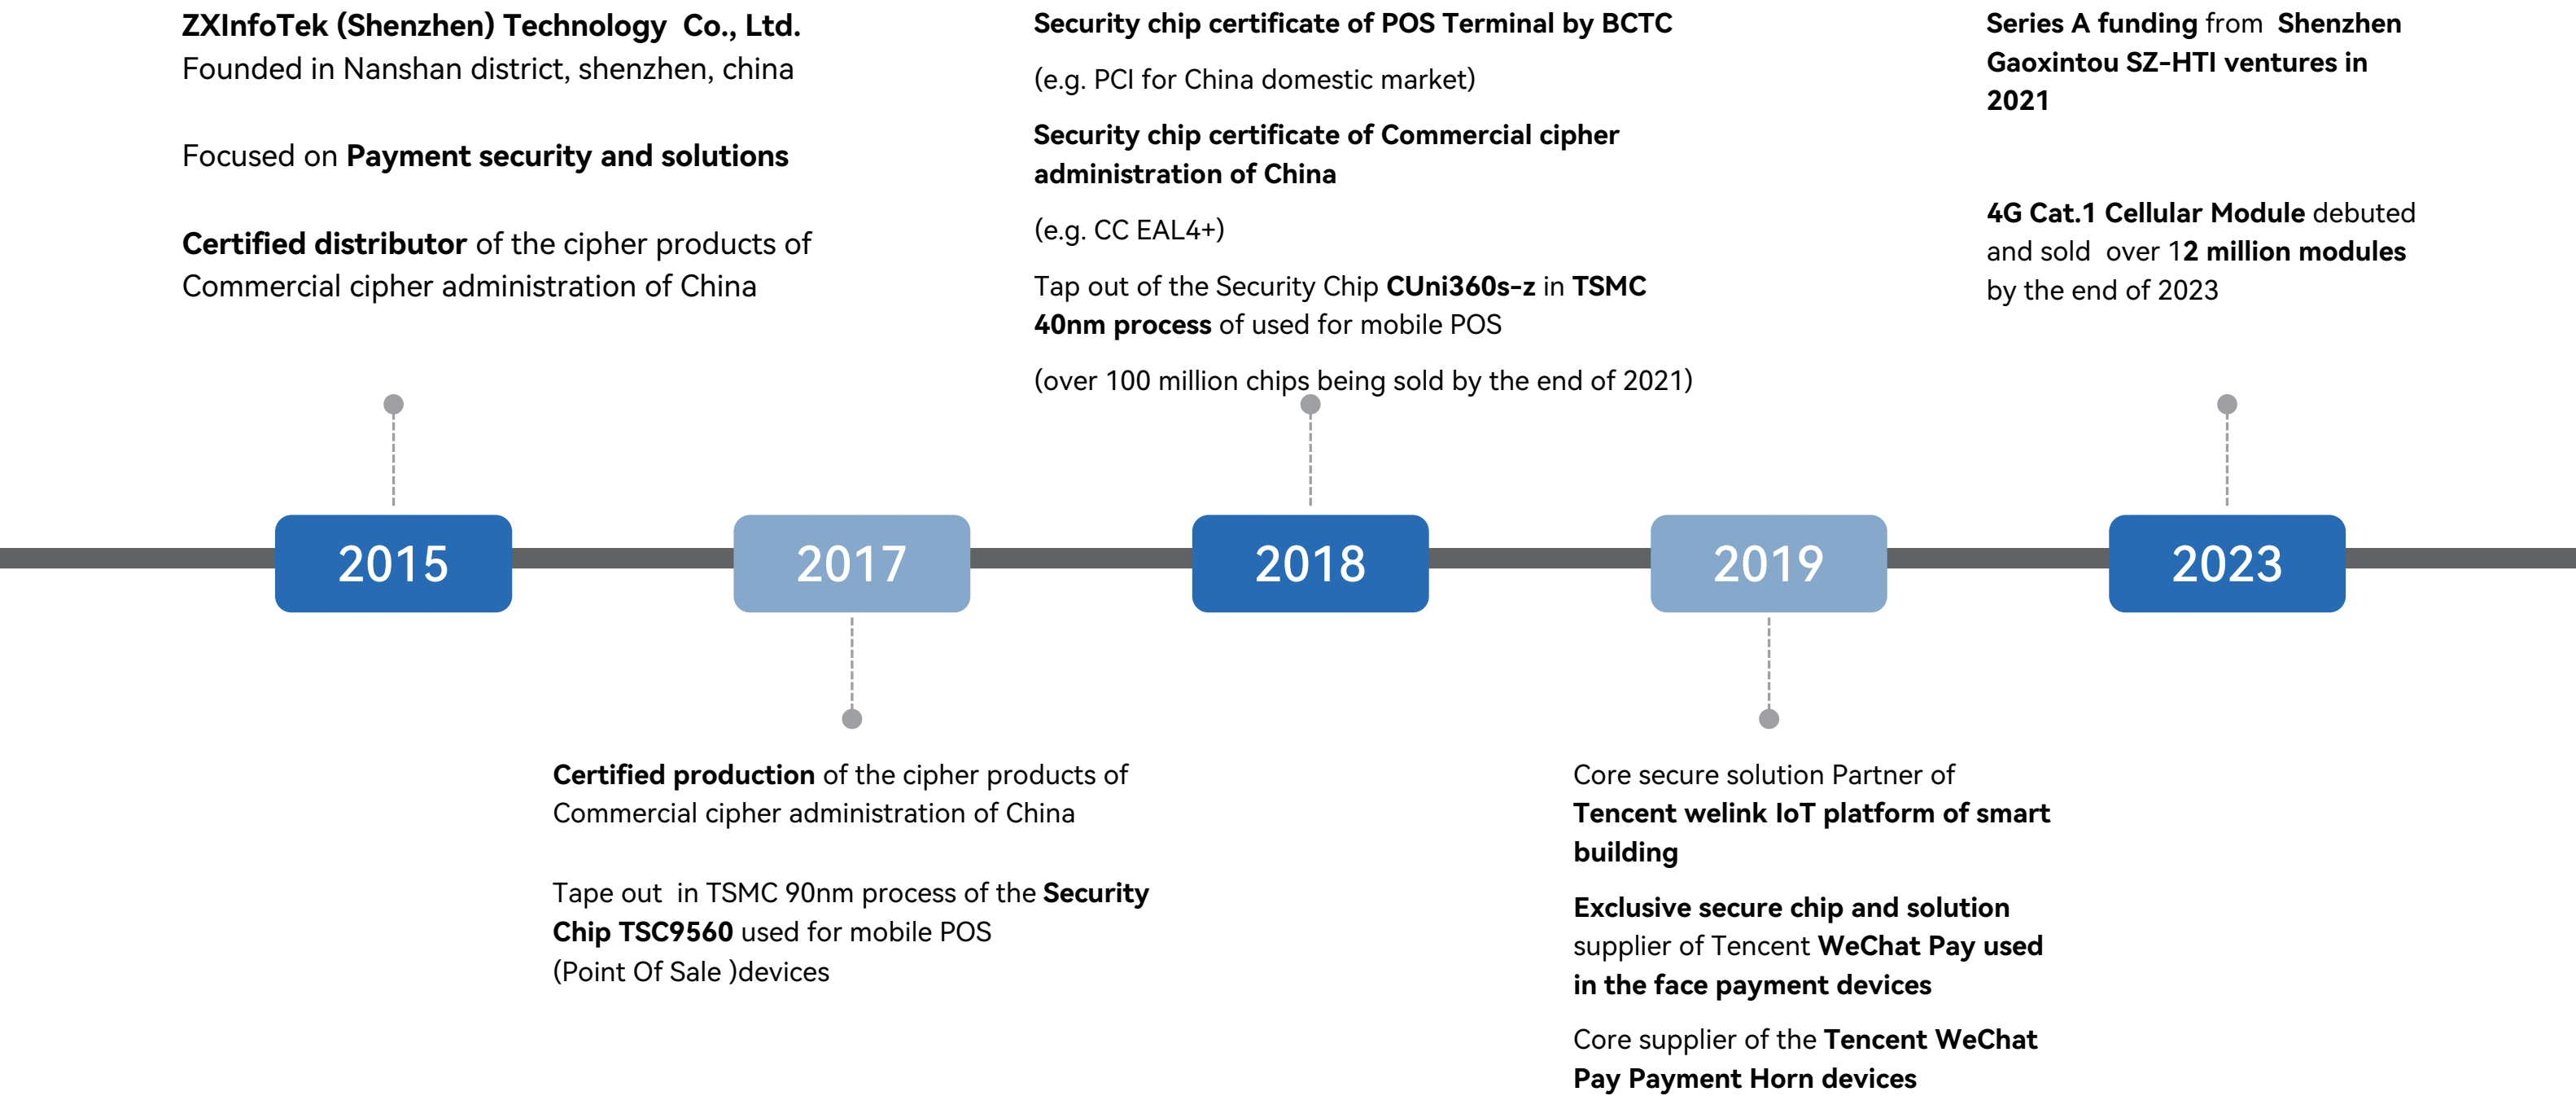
ZXInfoTek (Shenzhen) Technology Co., Ltd.
Founded in Nanshan district, shenzhen, china

Focused on Payment security and solutions

Certified distributor of the cipher products of Commercial cipher administration of China

2015

2017

Certified production of the cipher products of Commercial cipher administration of China

Tape out in TSMC 90nm process of the Security Chip TSC9560 used for mobile POS (Point Of Sale )devices

Security chip certificate of POS Terminal by BCTC

(e.g. PCI for China domestic market)

Security chip certificate of Commercial cipher administration of China

(e.g. CC EAL4+)

Tap out of the Security Chip CUni360s-z in TSMC 40nm process of used for mobile POS

(over 100 million chips being sold by the end of 2021)

2018

2019

Core secure solution Partner of Tencent welink IoT platform of smart building

Exclusive secure chip and solution supplier of Tencent WeChat Pay used in the face payment devices

Core supplier of the Tencent WeChat Pay Payment Horn devices

Series A funding from Shenzhen Gaoxintou SZ-HTI ventures in 2021

4G Cat.1 Cellular Module debuted and sold over 12 million modules by the end of 2023

2023